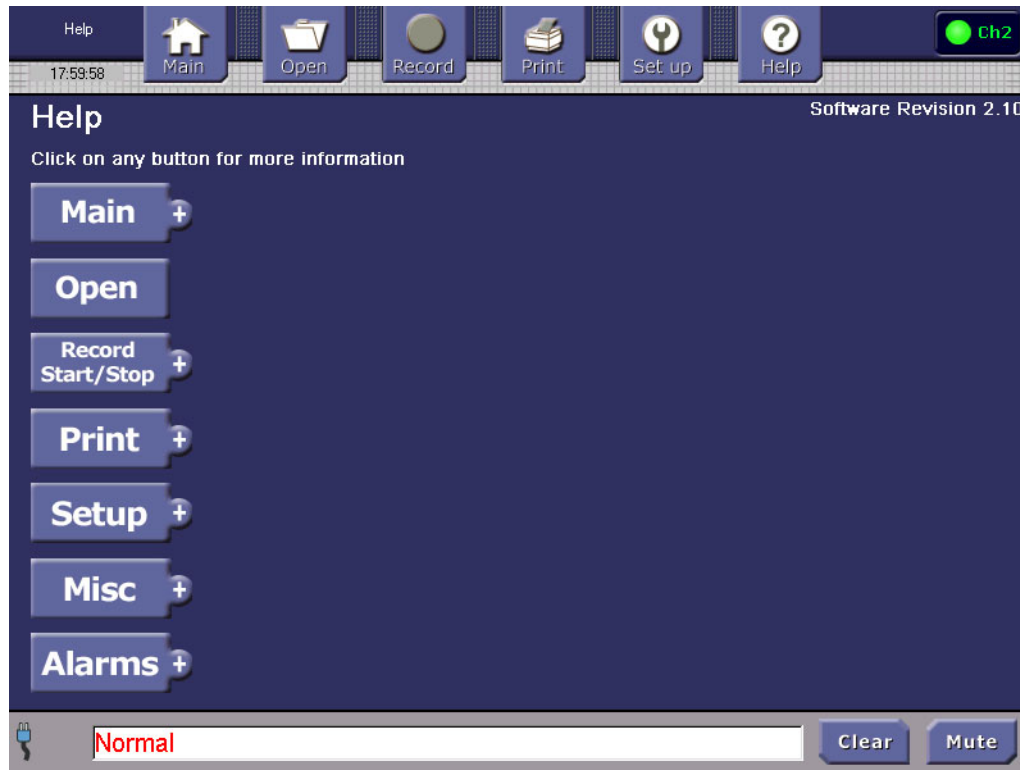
Help
17:59:58
Main
Open
Record
Print
Set up
Help
Ch2

Help
Software Revision 2.10

Click on any button for more information

Main +

Open

Record Start/Stop +

Print +

Setup +

Misc +

Alarms +

Normal
Clear
Mute